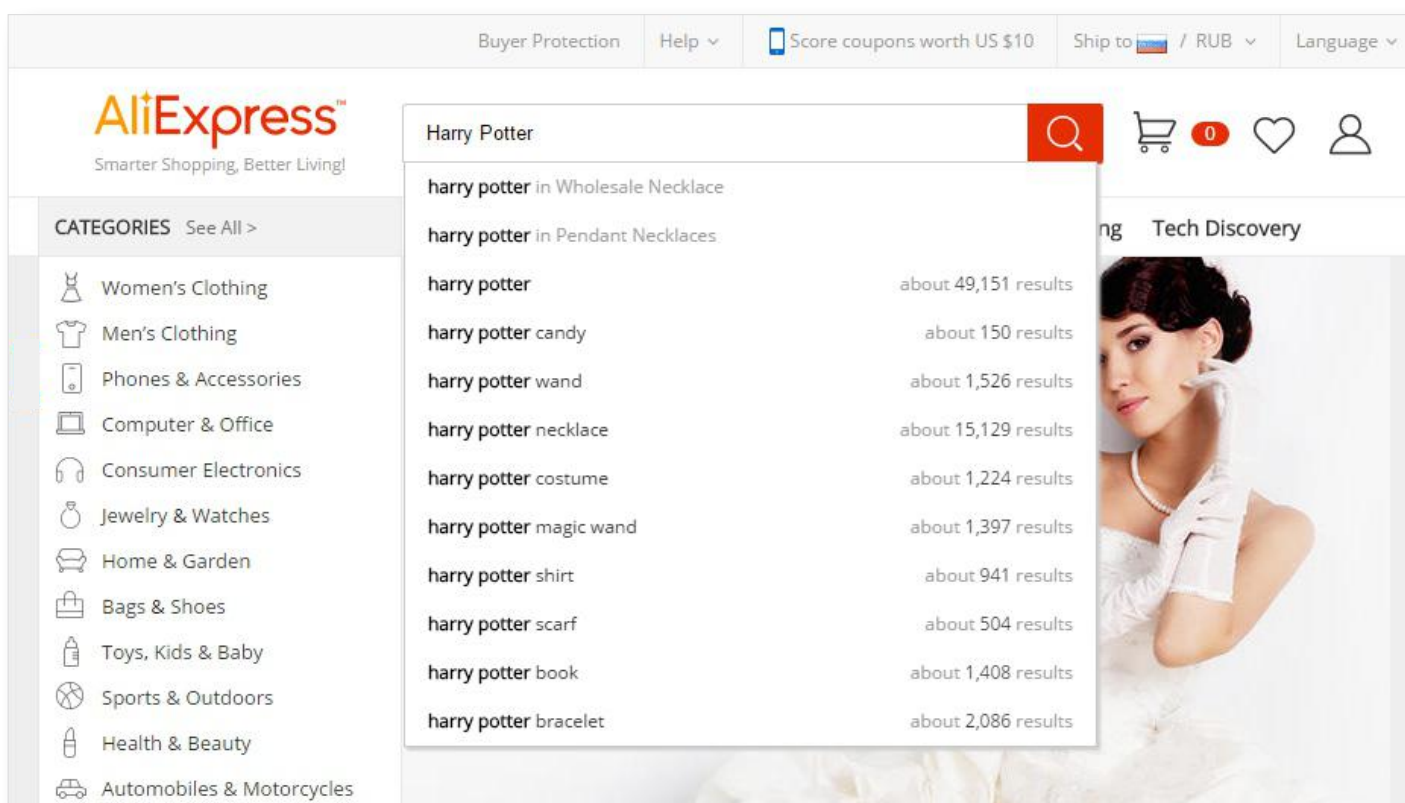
Buyer Protection | Help | Score coupons worth US $10 | Ship to / RUB | Language

AliExpress
Smarter Shopping, Better Living!

Harry Potter

0

CATEGORIES See All >

ng Tech Discovery

Women's Clothing
Men's Clothing
Phones & Accessories
Computer & Office
Consumer Electronics
Jewelry & Watches
Home & Garden
Bags & Shoes
Toys, Kids & Baby
Sports & Outdoors
Health & Beauty
Automobiles & Motorcycles

harry potter in Wholesale Necklace
harry potter in Pendant Necklaces
harry potter about 49,151 results
harry potter candy about 150 results
harry potter wand about 1,526 results
harry potter necklace about 15,129 results
harry potter costume about 1,224 results
harry potter magic wand about 1,397 results
harry potter shirt about 941 results
harry potter scarf about 504 results
harry potter book about 1,408 results
harry potter bracelet about 2,086 results